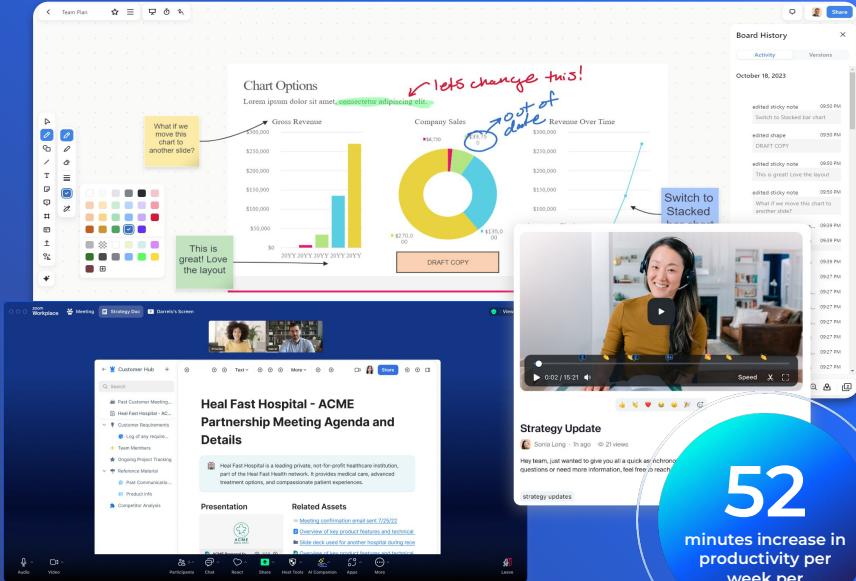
Team Plan

Share

Board History

Activity Versions

October 18, 2023

edited sticky note 09:50 PM
Switch to Stacked bar chart

edited shape 09:50 PM
DRAFT COPY

edited sticky note 09:50 PM
This is great! Love the layout

edited sticky note 09:50 PM
What if we move this chart to another slide?

09:39 PM
09:39 PM
09:39 PM
09:27 PM
09:27 PM
09:27 PM
09:27 PM
09:27 PM
09:27 PM
09:27 PM

Chart Options

Lorem ipsum dolor sit amet, consectetur adipiscing elit.

lets change this!

out of date

What if we move this chart to another slide?

Gross Revenue

$300,000
$250,000
$200,000
$150,000
$100,000
$50,000
$0

20YY 20YY 20YY 20YY 20YY

Company Sales

$6,750
$39,750 0
$270,0 00
$1,005,0 00

Revenue Over Time

$300,000
$250,000
$200,000
$150,000
$100,000

Switch to Stacked bar chart

This is great! Love the layout

DRAFT COPY

zoom Workplace Meeting Strategy Doc Darrel's Screen

Customer Hub

Search

Past Customer Meeting...
Heal Fast Hospital - AC...
Customer Requirements
Log of any require...
Team Members
Ongoing Project Tracking
Reference Material
Past Communicatio...
Product Info
Competitor Analysis

Text More Share

Heal Fast Hospital - ACME Partnership Meeting Agenda and Details

Heal Fast Hospital is a leading private, not-for-profit healthcare institution, part of the Heal Fast Health network. It provides medical care, advanced treatment options, and compassionate patient experiences.

Presentation

ACME

Related Assets

Meeting confirmation email sent 7/25/22
Overview of key product features and technical
Slide deck used for another hospital during recv
Overview of key product features and technical

Audio Video Participants Chat React Share Host Tools AI Companion Apps More Leave

0:02 / 15:21 Speed

Strategy Update

Sonia Long · 1m ago · 21 views

Hey team, just wanted to give you all a quick asynchrono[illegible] questions or need more information, feel free to reach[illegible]

strategy updates

52

minutes increase in productivity per week per